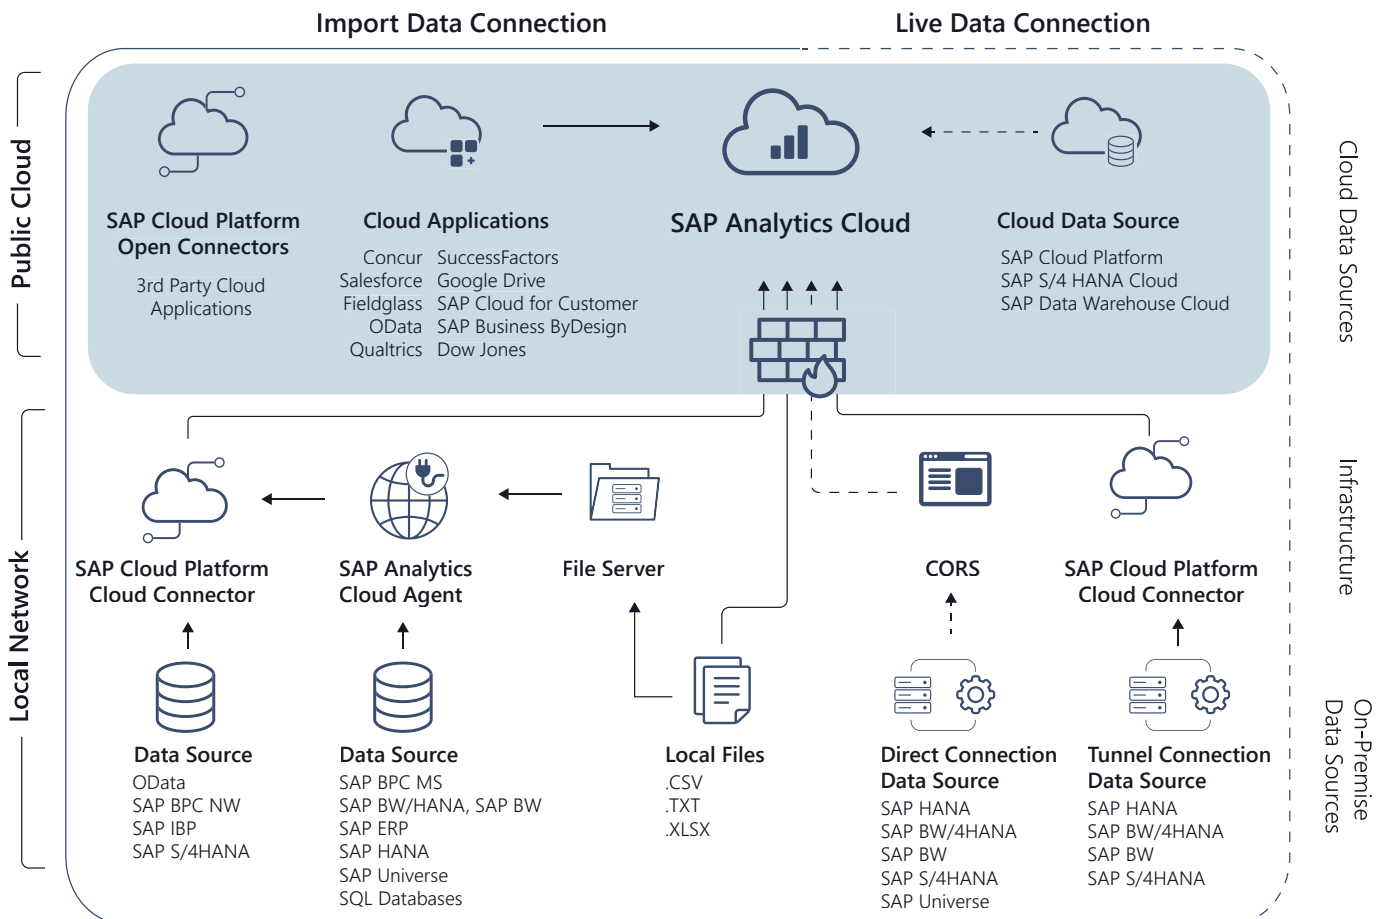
Import Data Connection

Live Data Connection

Public Cloud

SAP Cloud Platform Open Connectors

3rd Party Cloud Applications

Cloud Applications

Concur SuccessFactors
Salesforce Google Drive
Fieldglass SAP Cloud for Customer
OData SAP Business ByDesign
Qualtrics Dow Jones

SAP Analytics Cloud

Cloud Data Source

SAP Cloud Platform
SAP S/4 HANA Cloud
SAP Data Warehouse Cloud

Cloud Data Sources

Local Network

SAP Cloud Platform Cloud Connector

SAP Analytics Cloud Agent

File Server

CORS

SAP Cloud Platform Cloud Connector

Infrastructure

Data Source
OData
SAP BPC NW
SAP IBP
SAP S/4HANA

Data Source
SAP BPC MS
SAP BW/HANA, SAP BW
SAP ERP
SAP HANA
SAP Universe
SQL Databases

Local Files
.CSV
.TXT
.XLSX

Direct Connection Data Source
SAP HANA
SAP BW/4HANA
SAP BW
SAP S/4HANA
SAP Universe

Tunnel Connection Data Source
SAP HANA
SAP BW/4HANA
SAP BW
SAP S/4HANA

On-Premise Data Sources